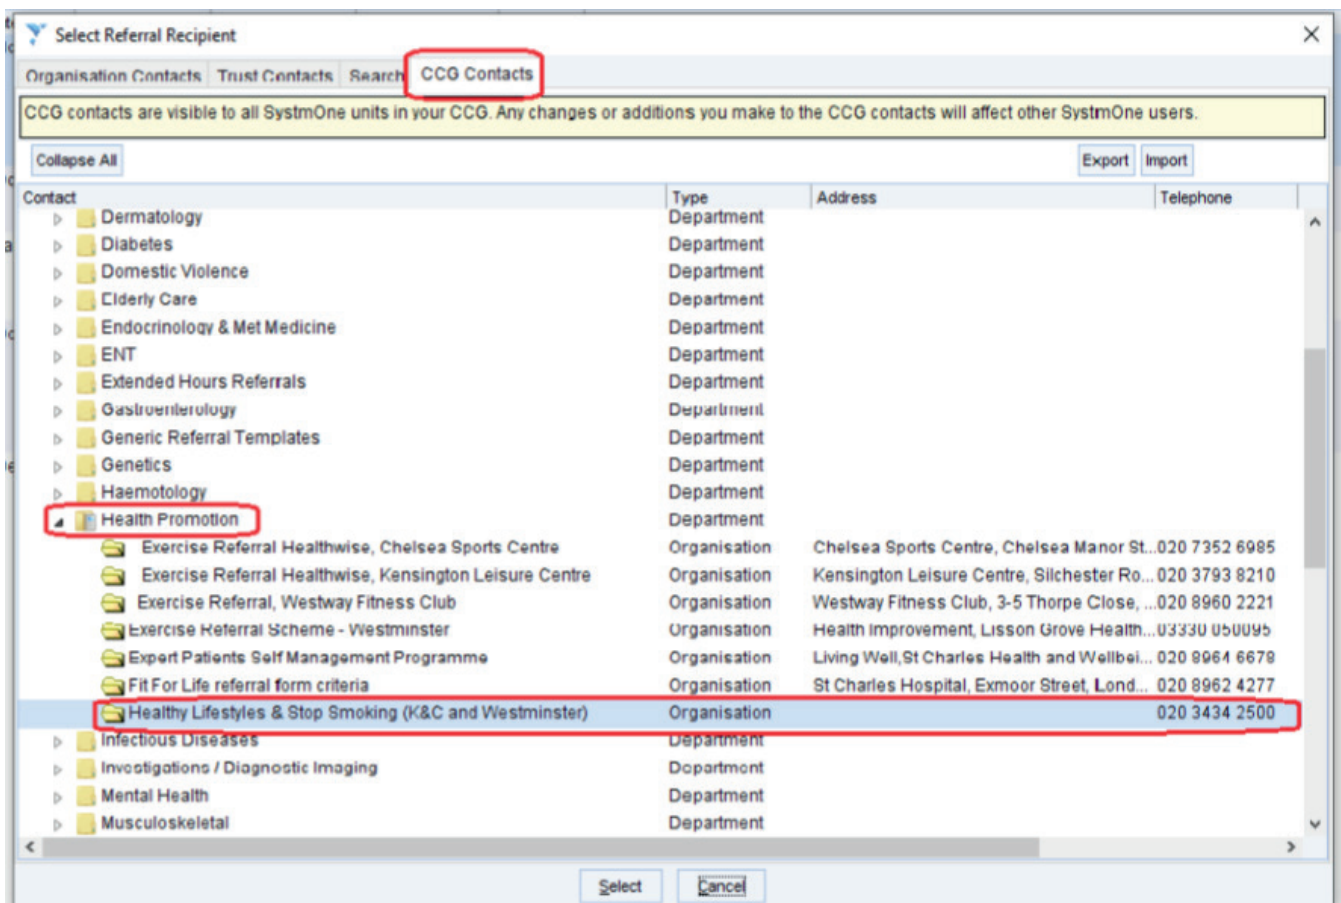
Select Referral Recipient

Organisation Contacts | Trust Contacts | Search | CCG Contacts

CCG contacts are visible to all SystmOne units in your CCG. Any changes or additions you make to the CCG contacts will affect other SystmOne users.

Collapse All | Export | Import

| Contact | Type | Address | Telephone |
|---|---|---|---|
| Dermatology | Department | | |
| Diabetes | Department | | |
| Domestic Violence | Department | | |
| Elderly Care | Department | | |
| Endocrinology & Met Medicine | Department | | |
| ENT | Department | | |
| Extended Hours Referrals | Department | | |
| Gastroenterology | Department | | |
| Generic Referral Templates | Department | | |
| Genetics | Department | | |
| Haemotology | Department | | |
| Health Promotion | Department | | |
| Exercise Referral Healthwise, Chelsea Sports Centre | Organisation | Chelsea Sports Centre, Chelsea Manor St... | 020 7352 6985 |
| Exercise Referral Healthwise, Kensington Leisure Centre | Organisation | Kensington Leisure Centre, Silchester Ro... | 020 3793 8210 |
| Exercise Referral, Westway Fitness Club | Organisation | Westway Fitness Club, 3-5 Thorpe Close, ... | 020 8960 2221 |
| Exercise Referral Scheme - Westminster | Organisation | Health Improvement, Lisson Grove Health... | 03330 050095 |
| Expert Patients Self Management Programme | Organisation | Living Well,St Charles Health and Wellbei... | 020 8964 6678 |
| Fit For Life referral form criteria | Organisation | St Charles Hospital, Exmoor Street, Lond... | 020 8962 4277 |
| Healthy Lifestyles & Stop Smoking (K&C and Westminster) | Organisation | | 020 3434 2500 |
| Infectious Diseases | Department | | |
| Investigations / Diagnostic Imaging | Department | | |
| Mental Health | Department | | |
| Musculoskeletal | Department | | |

Select | Cancel